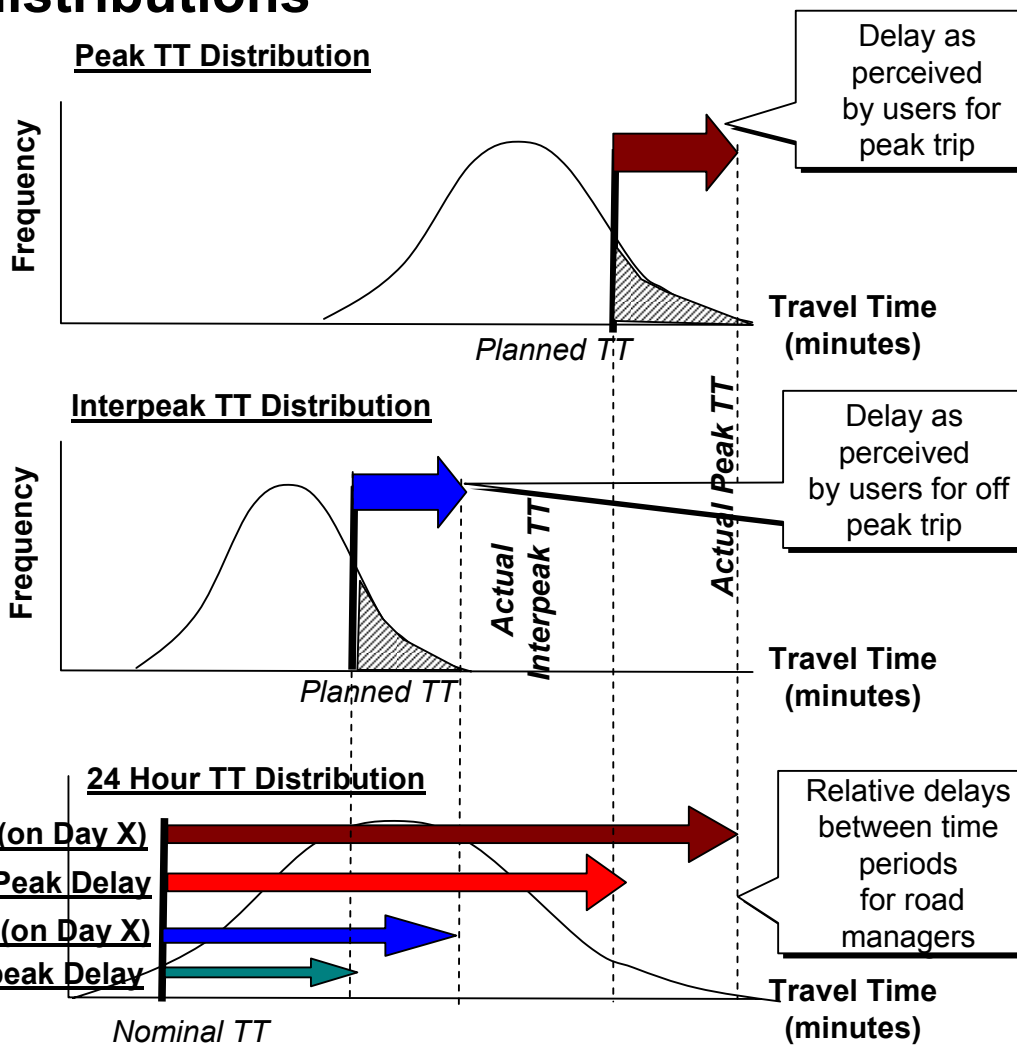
istributions

Peak TT Distribution

Delay as perceived by users for peak trip

Frequency

Travel Time (minutes)

Planned TT

Actual Peak TT

Interpeak TT Distribution

Delay as perceived by users for off peak trip

Frequency

Actual Interpeak TT

Travel Time (minutes)

Planned TT

24 Hour TT Distribution

(on Day X)

Peak Delay

(on Day X)

peak Delay

Relative delays between time periods for road managers

Travel Time (minutes)

Nominal TT